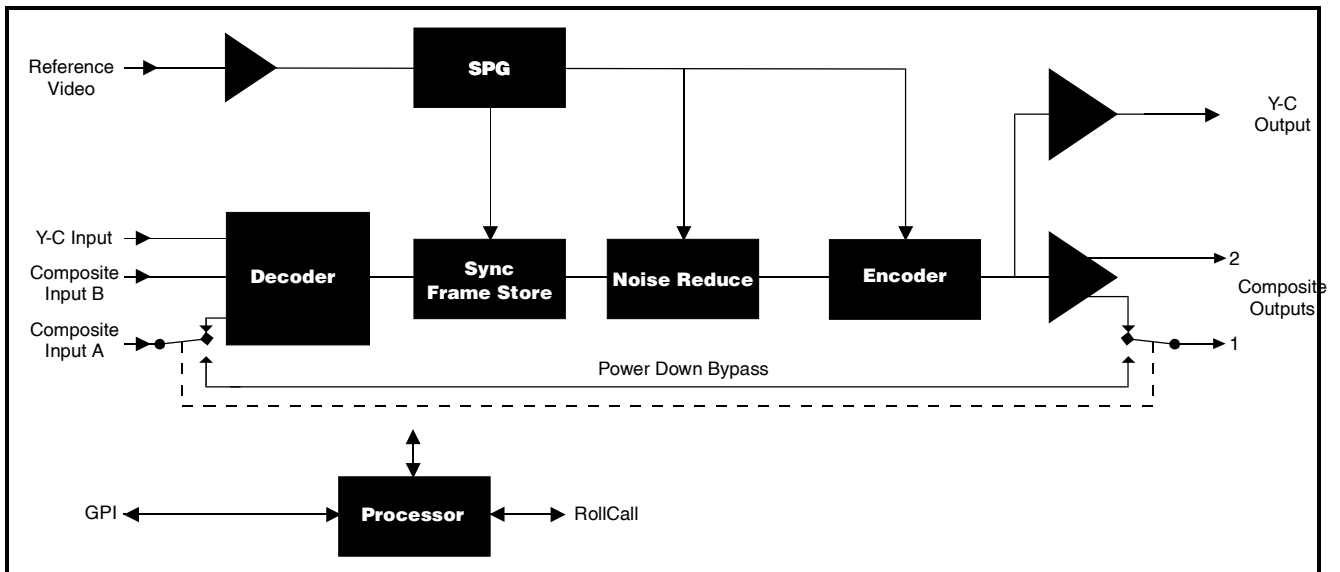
Reference Video

SPG

Y-C Output

Y-C Input

Composite Input B

Composite Input A

Decoder

Sync Frame Store

Noise Reduce

Encoder

2

Composite Outputs

1

Power Down Bypass

GPI

Processor

RollCall